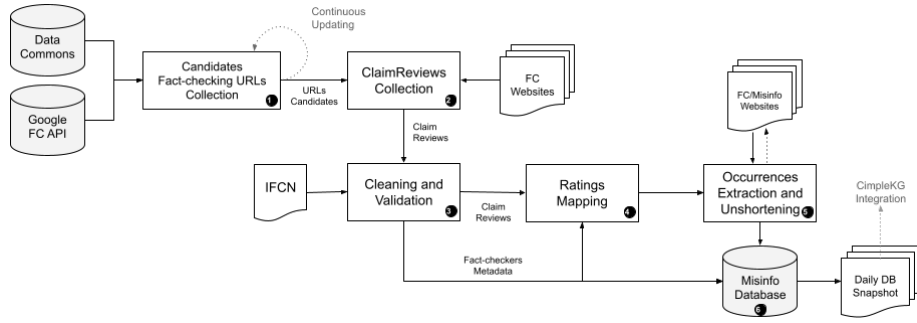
Data Commons

Google FC API

Continuous Updating

Candidates Fact-checking URLs Collection 1

URLs Candidates

ClaimReviews Collection 2

FC Websites

Claim Reviews

IFCN

Cleaning and Validation 3

Claim Reviews

Ratings Mapping 4

FC/Misinfo Websites

Occurrences Extraction and Unshortening 5

CimpleKG Integration

Fact-checkers Metadata

Misinfo Database 6

Daily DB Snapshot